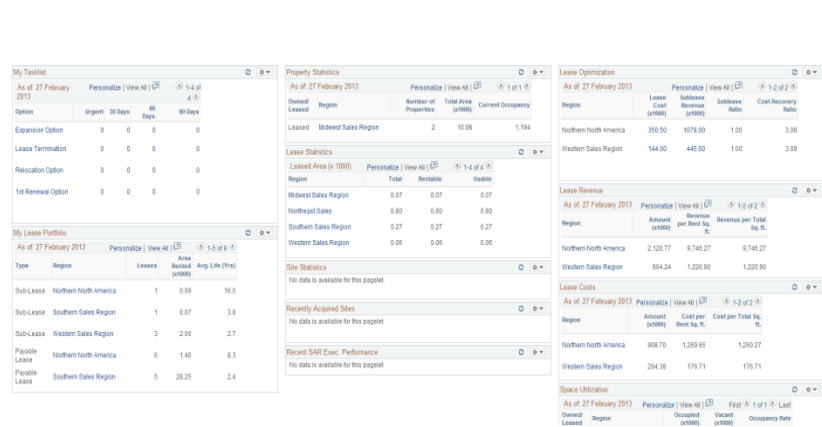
My Tasklist

As of: 27 February 2013 Personalize | View All | 1-4 of 4

| Option | Urgent | 30 Days | 60 Days | 90 Days |
|---|---|---|---|---|
| Expansion Option | 0 | 0 | 0 | 0 |
| Lease Termination | 0 | 0 | 0 | 0 |
| Relocation Option | 0 | 0 | 0 | 0 |
| 1st Renewal Option | 0 | 0 | 0 | 0 |

My Lease Portfolio

As of: 27 February 2013 Personalize | View All | 1-5 of 9

| Type | Region | Leases | Area Rented (x1000) | Avg. Life (Yrs) |
|---|---|---|---|---|
| Sub-Lease | Northern North America | 1 | 0.09 | 16.0 |
| Sub-Lease | Southern Sales Region | 1 | 0.07 | 3.0 |
| Sub-Lease | Western Sales Region | 3 | 2.06 | 2.7 |
| Payable Lease | Northern North America | 6 | 1.40 | 8.3 |
| Payable Lease | Southern Sales Region | 5 | 28.25 | 2.4 |

Property Statistics

As of: 27 February 2013 Personalize | View All | 1 of 1

| Owned/Leased | Region | Number of Properties | Total Area (x1000) | Current Occupancy |
|---|---|---|---|---|
| Leased | Midwest Sales Region | 2 | 10.08 | 1,194 |

Lease Statistics

Leased Area (x 1000) Personalize | View All | 1-4 of 4

| Region | Total | Rentable | Usable |
|---|---|---|---|
| Midwest Sales Region | 0.07 | 0.07 | 0.07 |
| Northeast Sales | 0.80 | 0.80 | 0.80 |
| Southern Sales Region | 0.27 | 0.27 | 0.27 |
| Western Sales Region | 0.06 | 0.06 | 0.06 |

Site Statistics

No data is available for this pagelet.

Recently Acquired Sites

No data is available for this pagelet.

Recent SAR Exec. Performance

No data is available for this pagelet.

Lease Optimization

As of: 27 February 2013 Personalize | View All | 1-2 of 2

| Region | Lease Cost (x1000) | Sublease Revenue (x1000) | Sublease Ratio | Cost Recovery Ratio |
|---|---|---|---|---|
| Northern North America | 350.50 | 1078.00 | 1.00 | 3.08 |
| Western Sales Region | 144.00 | 445.00 | 1.00 | 3.09 |

Lease Revenue

As of: 27 February 2013 Personalize | View All | 1-2 of 2

| Region | Amount (x1000) | Revenue per Rent Sq. ft. | Revenue per Total Sq. ft. |
|---|---|---|---|
| Northern North America | 2,120.77 | 9,746.27 | 9,746.27 |
| Western Sales Region | 864.24 | 1,220.90 | 1,220.90 |

Lease Costs

As of: 27 February 2013 Personalize | View All | 1-2 of 2

| Region | Amount (x1000) | Cost per Rent Sq. ft. | Cost per Total Sq. ft. |
|---|---|---|---|
| Northern North America | 908.70 | 1,269.65 | 1,269.27 |
| Western Sales Region | 294.38 | 176.71 | 176.71 |

Space Utilization

As of: 27 February 2013 Personalize | View All | First 1 of 1 Last

| Owned/Leased | Region | Occupied (x1000) | Vacant (x1000) | Occupancy Rate |
|---|---|---|---|---|